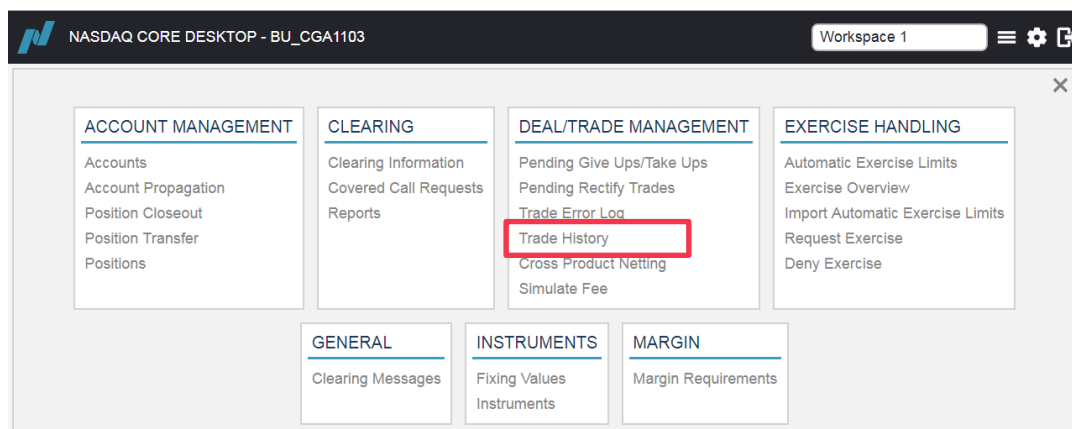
NASDAQ CORE DESKTOP - BU_CGA1103

Workspace 1

ACCOUNT MANAGEMENT
Accounts
Account Propagation
Position Closeout
Position Transfer
Positions

CLEARING
Clearing Information
Covered Call Requests
Reports

DEAL/TRADE MANAGEMENT
Pending Give Ups/Take Ups
Pending Rectify Trades
Trade Error Log
Trade History
Cross Product Netting
Simulate Fee

EXERCISE HANDLING
Automatic Exercise Limits
Exercise Overview
Import Automatic Exercise Limits
Request Exercise
Deny Exercise

GENERAL
Clearing Messages

INSTRUMENTS
Fixing Values
Instruments

MARGIN
Margin Requirements